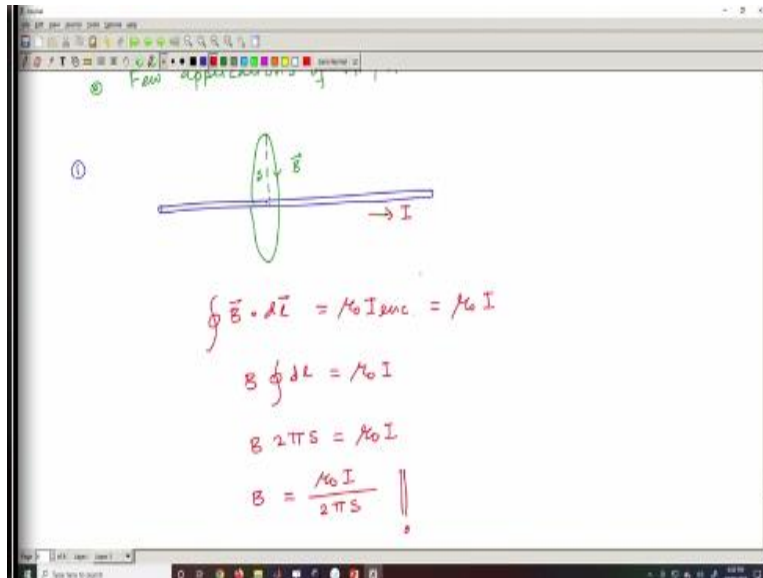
⑧ Few applications of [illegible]

①

$d\vec{l}$ $\vec{B}$

$\rightarrow I$

$\oint \vec{B} \cdot d\vec{l} = \mu_0 I_{enc} = \mu_0 I$

$B \oint dl = \mu_0 I$

$B \, 2\pi s = \mu_0 I$

$B = \frac{\mu_0 I}{2\pi s}$